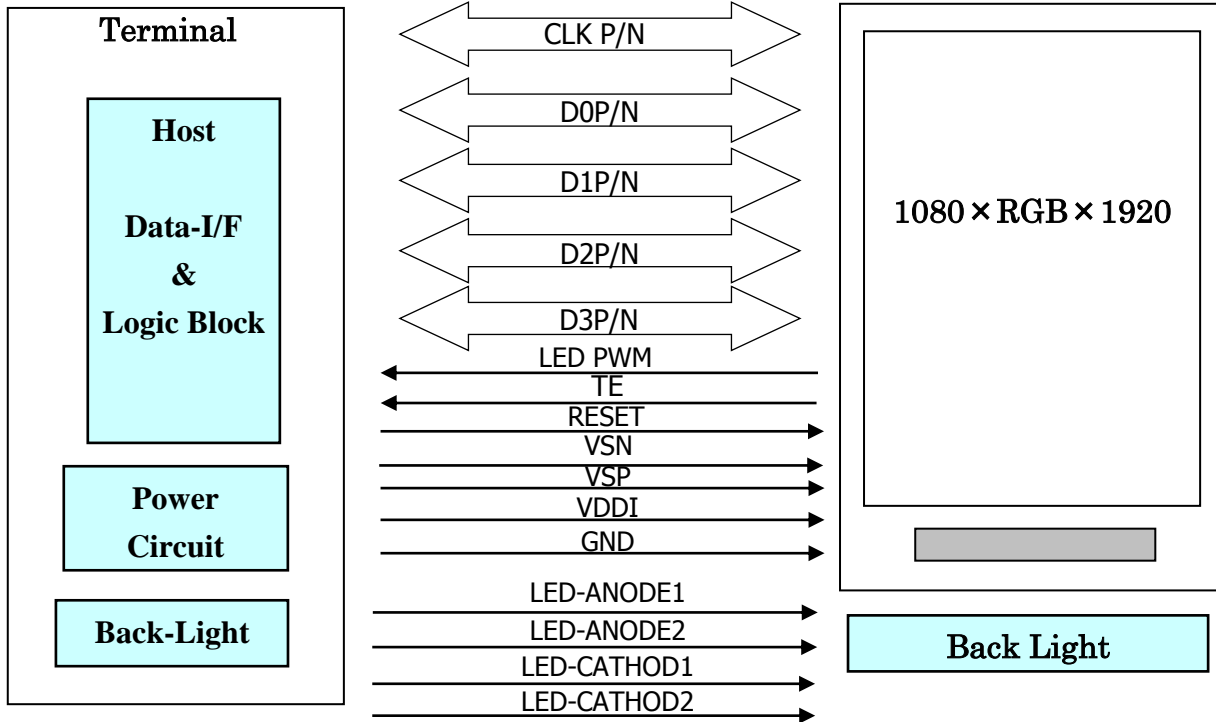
Terminal

Host

Data-I/F

&

Logic Block

Power Circuit

Back-Light

CLK P/N

D0P/N

D1P/N

D2P/N

D3P/N

LED PWM

TE

RESET

VSN

VSP

VDDI

GND

LED-ANODE1

LED-ANODE2

LED-CATHOD1

LED-CATHOD2

1080×RGB×1920

Back Light